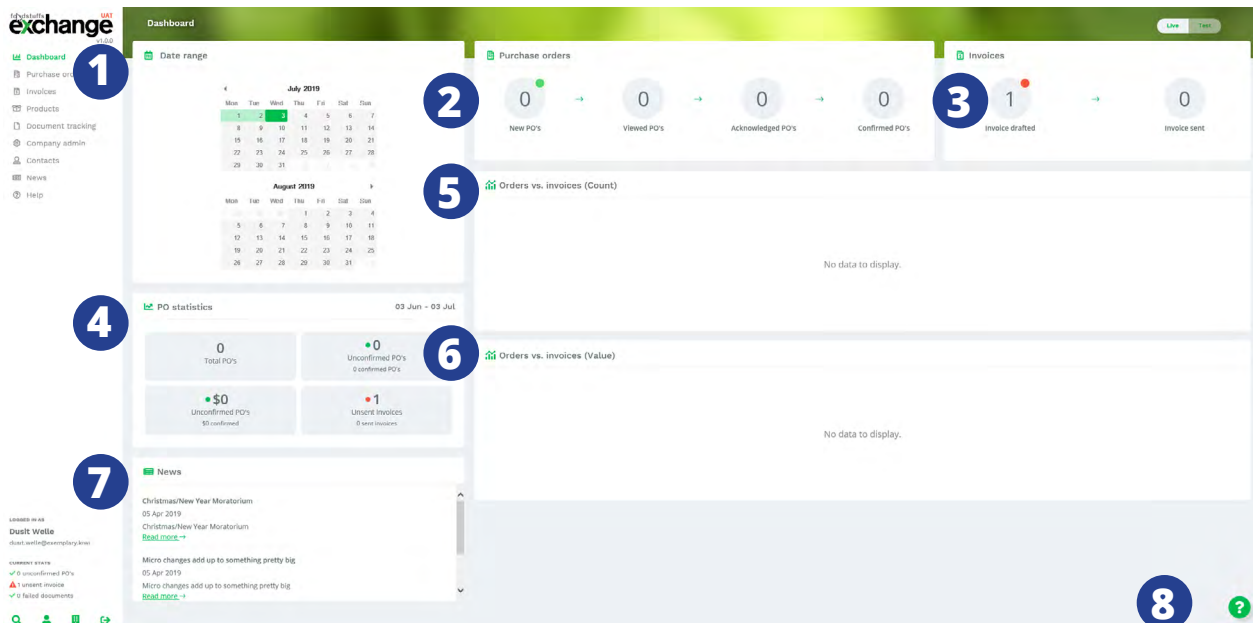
foodstuffs exchange UAT v1.0.0

Dashboard
Purchase ord
Invoices
Products
Document tracking
Company admin
Contacts
News
Help

LOGGED IN AS
Dusit Welle
dusit.welle@exemplary.kiwi

CURRENT STATS
0 unconfirmed PO's
1 unsent invoice
0 failed documents

Dashboard

Live Test

1

Date range

July 2019

| Mon | Tue | Wed | Thu | Fri | Sat | Sun |
|---|---|---|---|---|---|---|
| 1 | 2 | 3 | 4 | 5 | 6 | 7 |
| 8 | 9 | 10 | 11 | 12 | 13 | 14 |
| 15 | 16 | 17 | 18 | 19 | 20 | 21 |
| 22 | 23 | 24 | 25 | 26 | 27 | 28 |
| 29 | 30 | 31 | | | | |

August 2019

| Mon | Tue | Wed | Thu | Fri | Sat | Sun |
|---|---|---|---|---|---|---|
| | | | 1 | 2 | 3 | 4 |
| 5 | 6 | 7 | 8 | 9 | 10 | 11 |
| 12 | 13 | 14 | 15 | 16 | 17 | 18 |
| 19 | 20 | 21 | 22 | 23 | 24 | 25 |
| 26 | 27 | 28 | 29 | 30 | 31 | |

2

Purchase orders

0 New PO's
0 Viewed PO's
0 Acknowledged PO's
0 Confirmed PO's

3

Invoices

1 Invoice drafted
0 Invoice sent

4

PO statistics 03 Jun - 03 Jul

0
Total PO's

0
Unconfirmed PO's
0 confirmed PO's

$0
Unconfirmed PO's
$0 confirmed

1
Unsent invoices
0 sent invoices

5

Orders vs. invoices (Count)

No data to display.

6

Orders vs. invoices (Value)

No data to display.

7

News

Christmas/New Year Moratorium
05 Apr 2019
Christmas/New Year Moratorium
Read more →

Micro changes add up to something pretty big
05 Apr 2019
Micro changes add up to something pretty big
Read more →

8

?